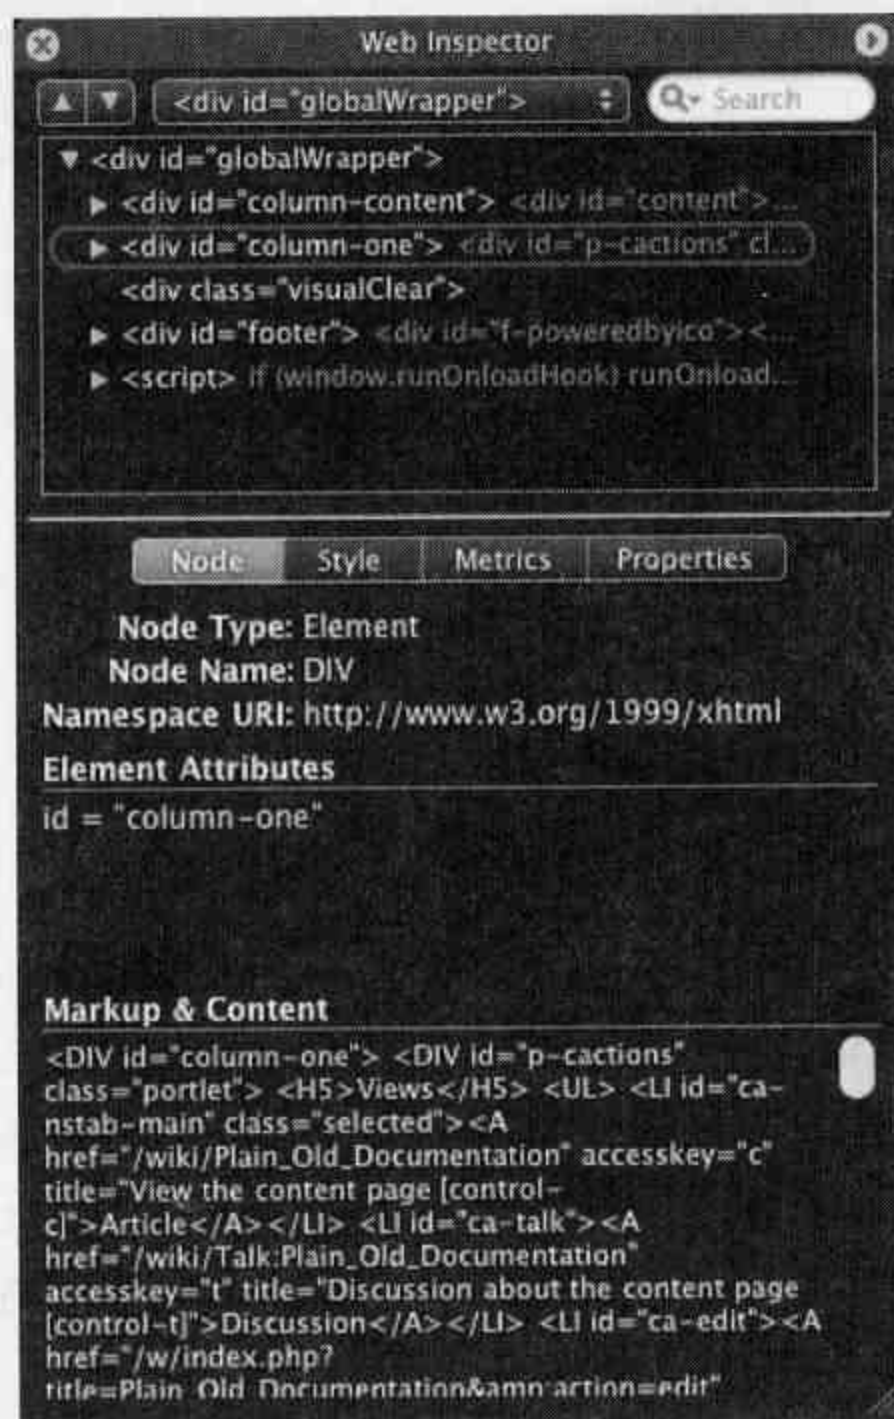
Web Inspector

<div id="globalWrapper">

Search

▼ <div id="globalWrapper">
▶ <div id="column-content"> <div id="content">...
▶ <div id="column-one"> <div id="p-cactions" cl...
<div class="visualClear">
▶ <div id="footer"> <div id="f-poweredbyico"><...
▶ <script> if (window.runOnloadHook) runOnload...

Node | Style | Metrics | Properties

Node Type: Element
Node Name: DIV
Namespace URI: http://www.w3.org/1999/xhtml

Element Attributes

id = "column-one"

Markup & Content

<DIV id="column-one"> <DIV id="p-cactions" class="portlet"> <H5>Views</H5> <UL> <LI id="ca-nstab-main" class="selected"><A href="/wiki/Plain_Old_Documentation" accesskey="c" title="View the content page [control-c]">Article</A></LI> <LI id="ca-talk"><A href="/wiki/Talk:Plain_Old_Documentation" accesskey="t" title="Discussion about the content page [control-t]">Discussion</A></LI> <LI id="ca-edit"><A href="/w/index.php?title=Plain_Old_Documentation&amp;action=edit"